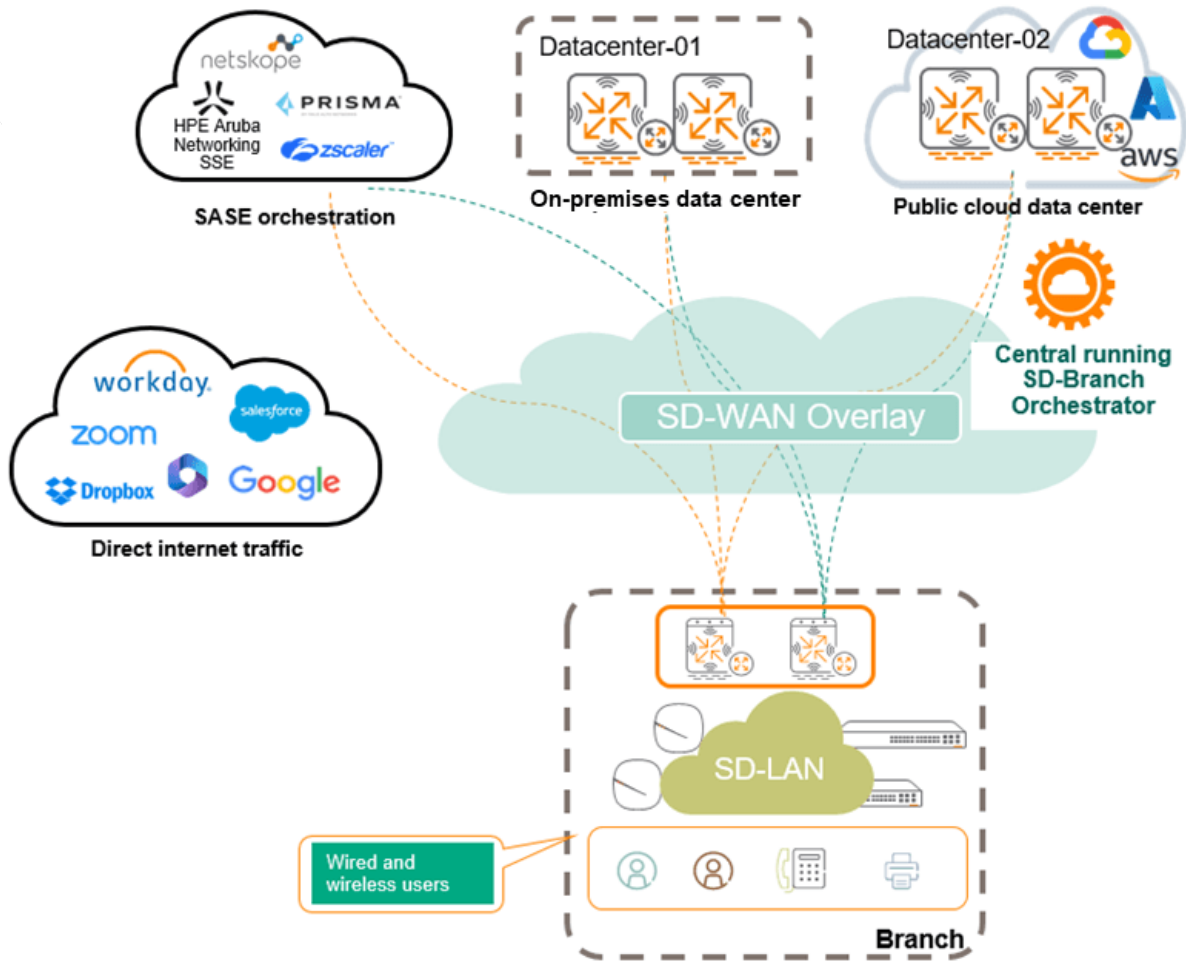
netskope
HPE Aruba Networking SSE
PRISMA
zscaler
SASE orchestration

Datacenter-01
On-premises data center

Datacenter-02
aws
Public cloud data center

Central running SD-Branch Orchestrator

workday.
salesforce
zoom
Dropbox
Google
Direct internet traffic

SD-WAN Overlay

SD-LAN

Wired and wireless users

Branch